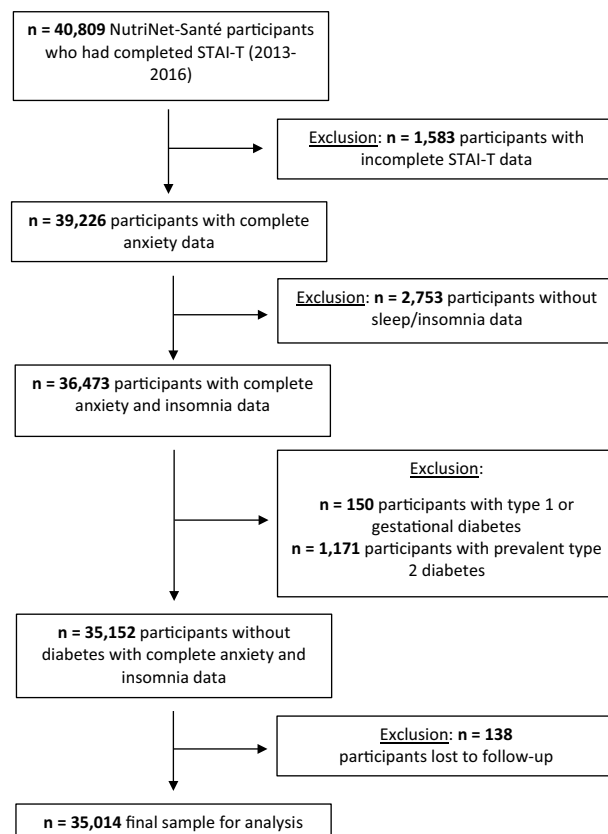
**n = 40,809** NutriNet-Santé participants who had completed STAI-T (2013-2016)

Exclusion: **n = 1,583** participants with incomplete STAI-T data

**n = 39,226** participants with complete anxiety data

Exclusion: **n = 2,753** participants without sleep/insomnia data

**n = 36,473** participants with complete anxiety and insomnia data

Exclusion:

**n = 150** participants with type 1 or gestational diabetes
**n = 1,171** participants with prevalent type 2 diabetes

**n = 35,152** participants without diabetes with complete anxiety and insomnia data

Exclusion: **n = 138** participants lost to follow-up

**n = 35,014** final sample for analysis